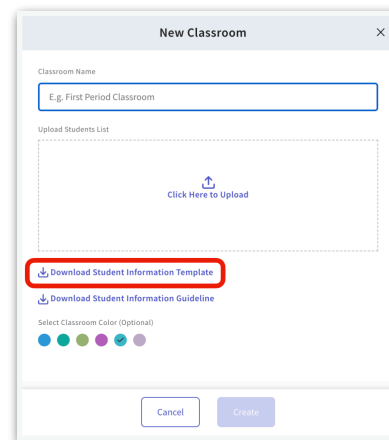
New Classroom

×

Classroom Name

E.g. First Period Classroom

Upload Students List

Click Here to Upload

Download Student Information Template

Download Student Information Guideline

Select Classroom Color (Optional)

Cancel

Create